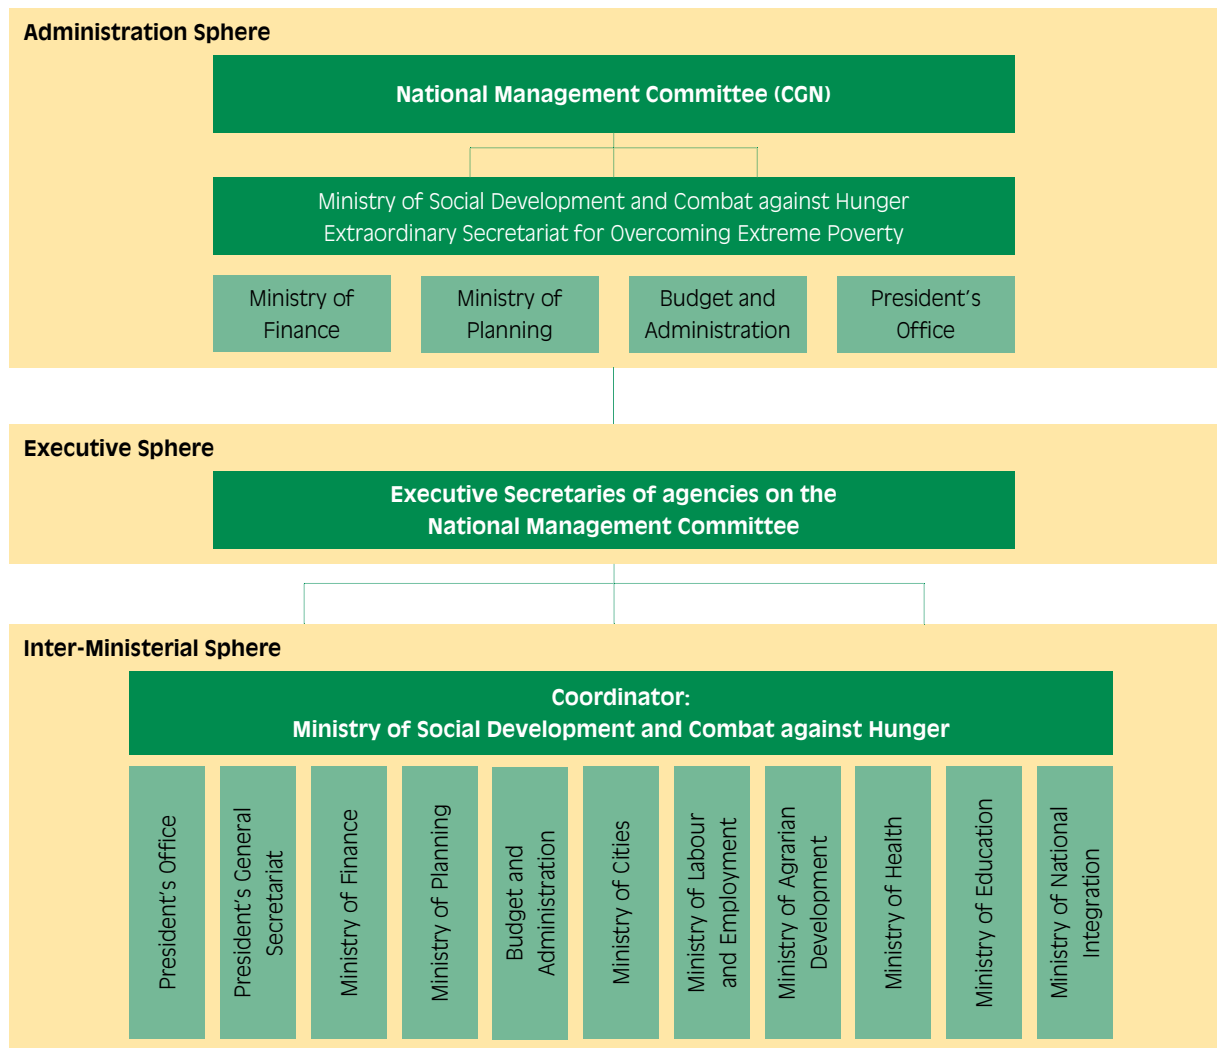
Administration Sphere

National Management Committee (CGN)

Ministry of Social Development and Combat against Hunger
Extraordinary Secretariat for Overcoming Extreme Poverty

Ministry of Finance

Ministry of Planning

Budget and Administration

President's Office

Executive Sphere

Executive Secretaries of agencies on the National Management Committee

Inter-Ministerial Sphere

Coordinator:
Ministry of Social Development and Combat against Hunger

President's Office

President's General Secretariat

Ministry of Finance

Ministry of Planning

Budget and Administration

Ministry of Cities

Ministry of Labour and Employment

Ministry of Agrarian Development

Ministry of Health

Ministry of Education

Ministry of National Integration